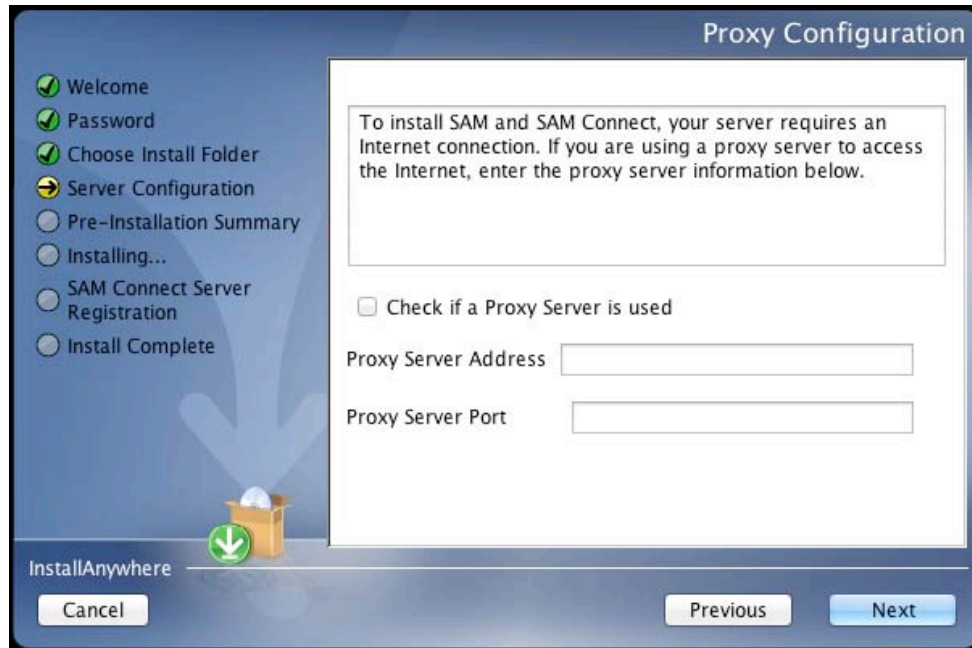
Proxy Configuration

Welcome
Password
Choose Install Folder
Server Configuration
Pre-Installation Summary
Installing...
SAM Connect Server Registration
Install Complete

To install SAM and SAM Connect, your server requires an Internet connection. If you are using a proxy server to access the Internet, enter the proxy server information below.

Check if a Proxy Server is used

Proxy Server Address

Proxy Server Port

InstallAnywhere

Cancel

Previous

Next